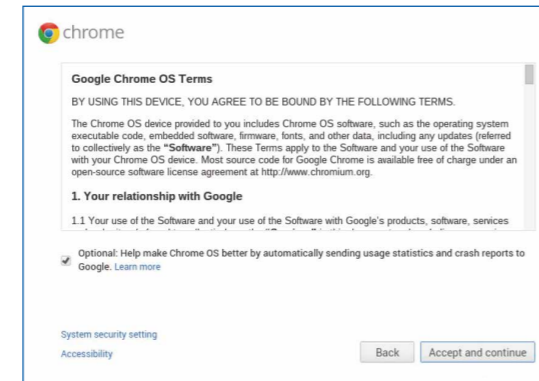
chrome

Google Chrome OS Terms

BY USING THIS DEVICE, YOU AGREE TO BE BOUND BY THE FOLLOWING TERMS.

The Chrome OS device provided to you includes Chrome OS software, such as the operating system executable code, embedded software, firmware, fonts, and other data, including any updates (referred to collectively as the "Software"). These Terms apply to the Software and your use of the Software with your Chrome OS device. Most source code for Google Chrome is available free of charge under an open-source software license agreement at http://www.chromium.org.

1. Your relationship with Google

1.1 Your use of the Software and your use of the Software with Google's products, software, services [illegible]

Optional: Help make Chrome OS better by automatically sending usage statistics and crash reports to Google. Learn more

System security setting

Accessibility

Back

Accept and continue